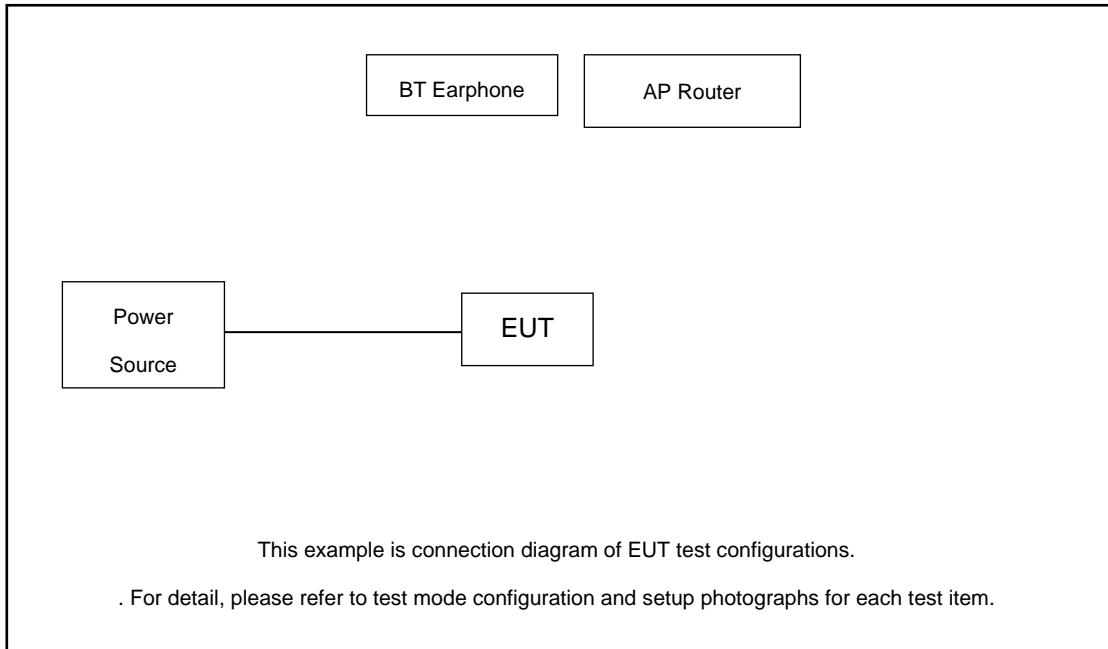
BT Earphone

AP Router

Power Source

EUT

This example is connection diagram of EUT test configurations.

. For detail, please refer to test mode configuration and setup photographs for each test item.